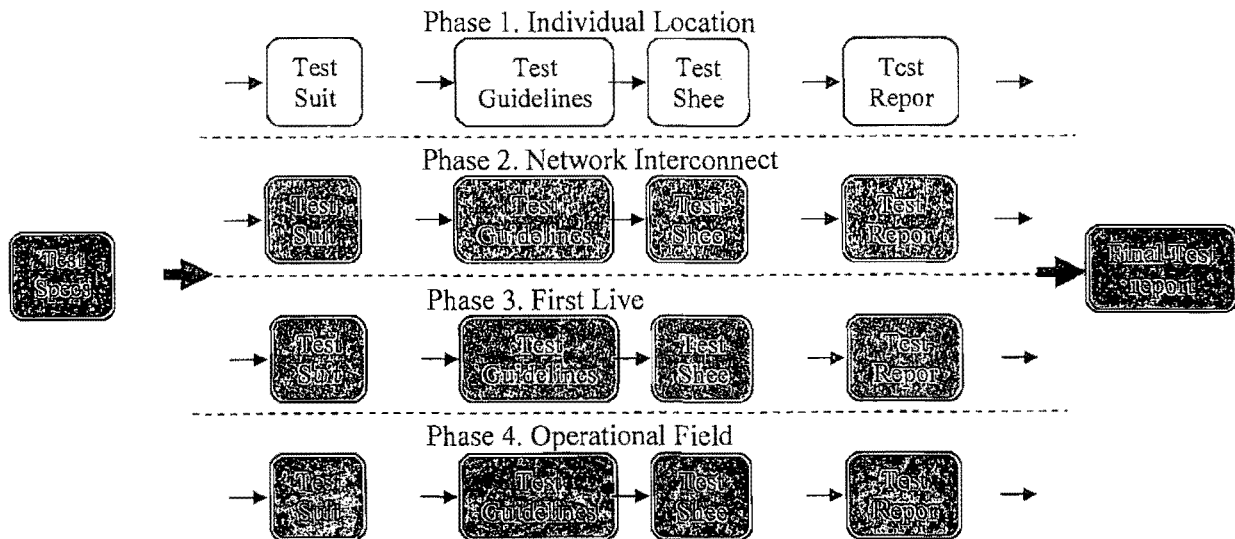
Phase 1. Individual Location

Test Suit

Test Guidelines

Test Shee

Tcst Repor

Phase 2. Network Interconnect

Test Suit

Test Guidelines

Test Shee

Test Report

Test Specs

Final Test Report

Phase 3. First Live

Test Suit

Test Guidelines

Test Shee

Test Repor

Phase 4. Operational Field

Test Suit

Test Guidelines

Test Shee

Test Repor